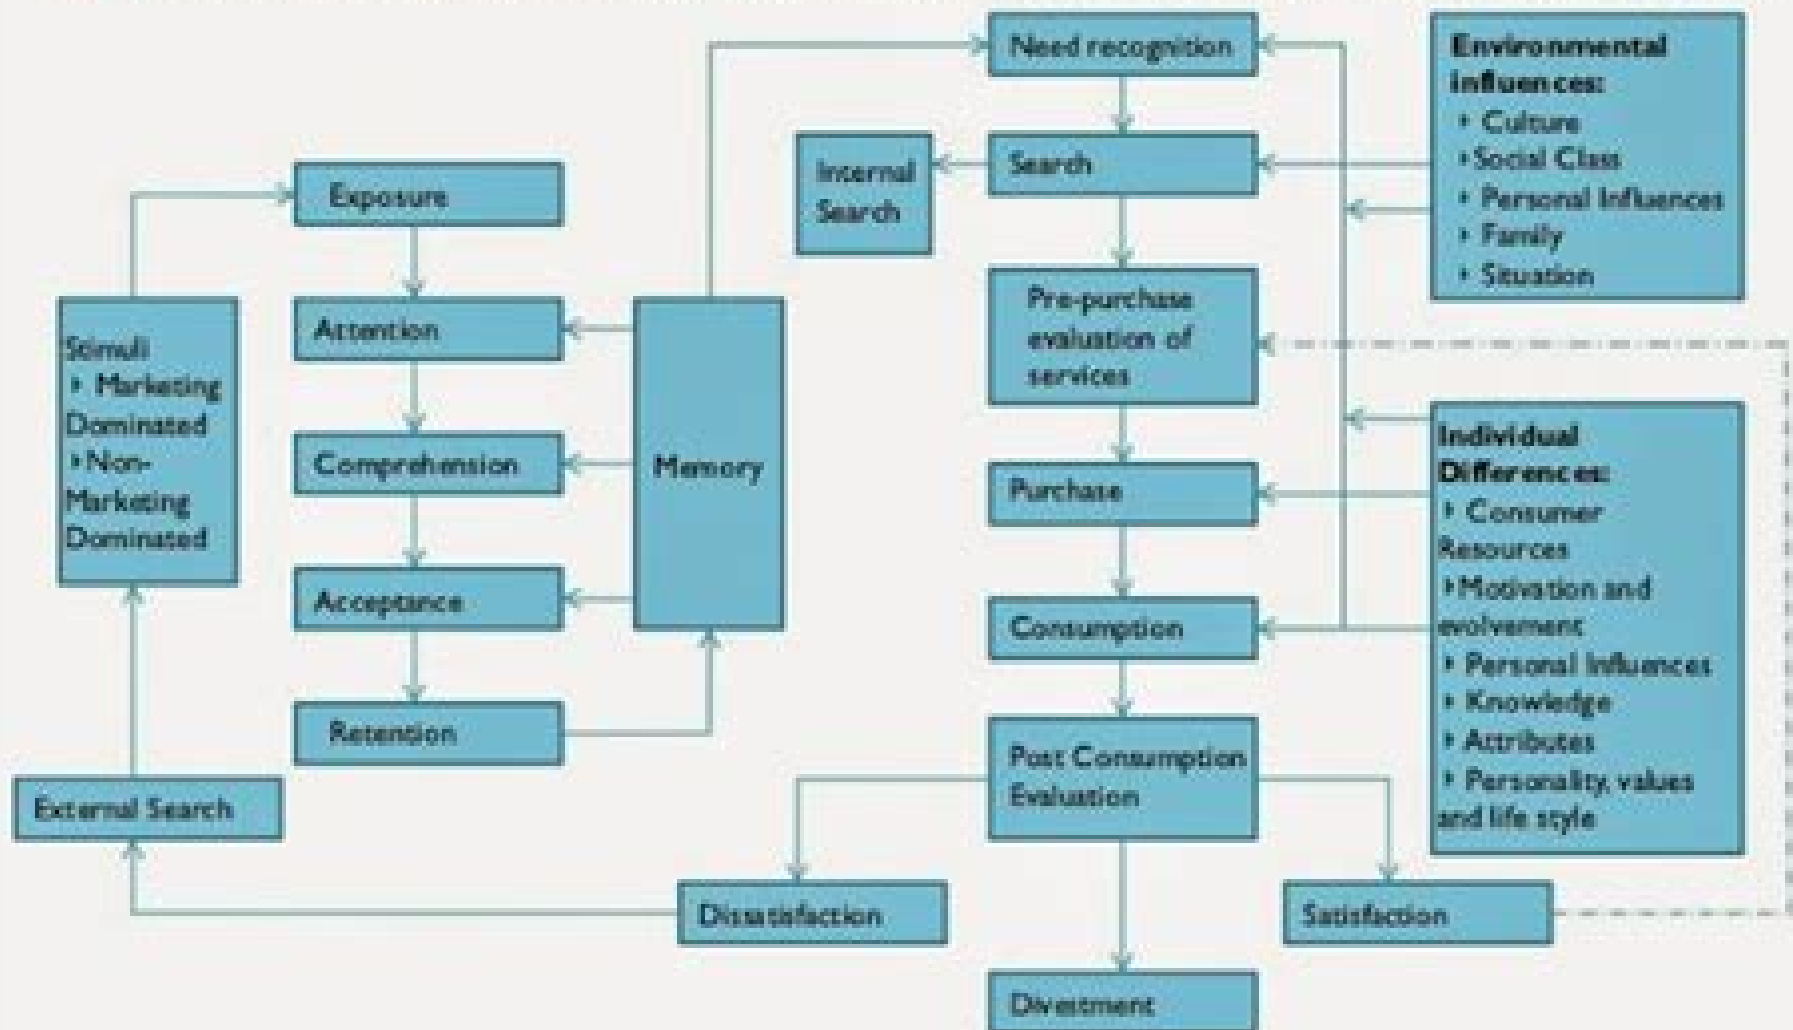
Need recognition

Environmental influences:
Culture
Social Class
Personal Influences
Family
Situation

Internal Search

Search

Exposure

Stimuli
Marketing Dominated
Non-Marketing Dominated

Attention

Memory

Pre-purchase evaluation of services

Comprehension

Purchase

Individual Differences:
Consumer Resources
Motivation and evolvement
Personal Influences
Knowledge
Attributes
Personality, values and life style

Acceptance

Consumption

Retention

Post Consumption Evaluation

External Search

Dissatisfaction

Satisfaction

Divestment